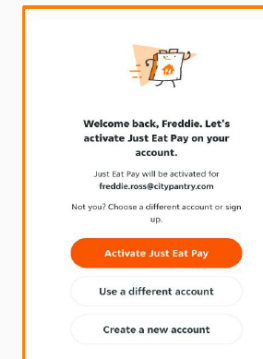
Welcome back, Freddie. Let's activate Just Eat Pay on your account.

Just Eat Pay will be activated for
freddie.ross@citypantry.com

Not you? Choose a different account or sign up.

Activate Just Eat Pay

Use a different account

Create a new account